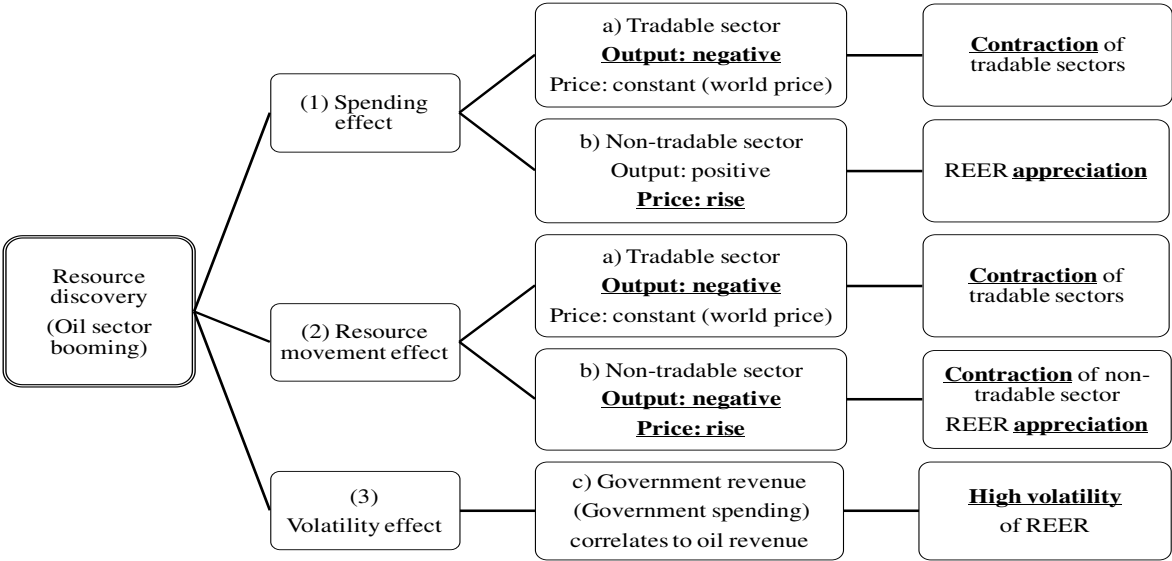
Resource discovery
(Oil sector booming)

(1) Spending effect

a) Tradable sector
Output: negative
Price: constant (world price)

Contraction of tradable sectors

b) Non-tradable sector
Output: positive
Price: rise

REER appreciation

(2) Resource movement effect

a) Tradable sector
Output: negative
Price: constant (world price)

Contraction of tradable sectors

b) Non-tradable sector
Output: negative
Price: rise

Contraction of non-tradable sector
REER appreciation

(3)
Volatility effect

c) Government revenue
(Government spending)
correlates to oil revenue

High volatility of REER